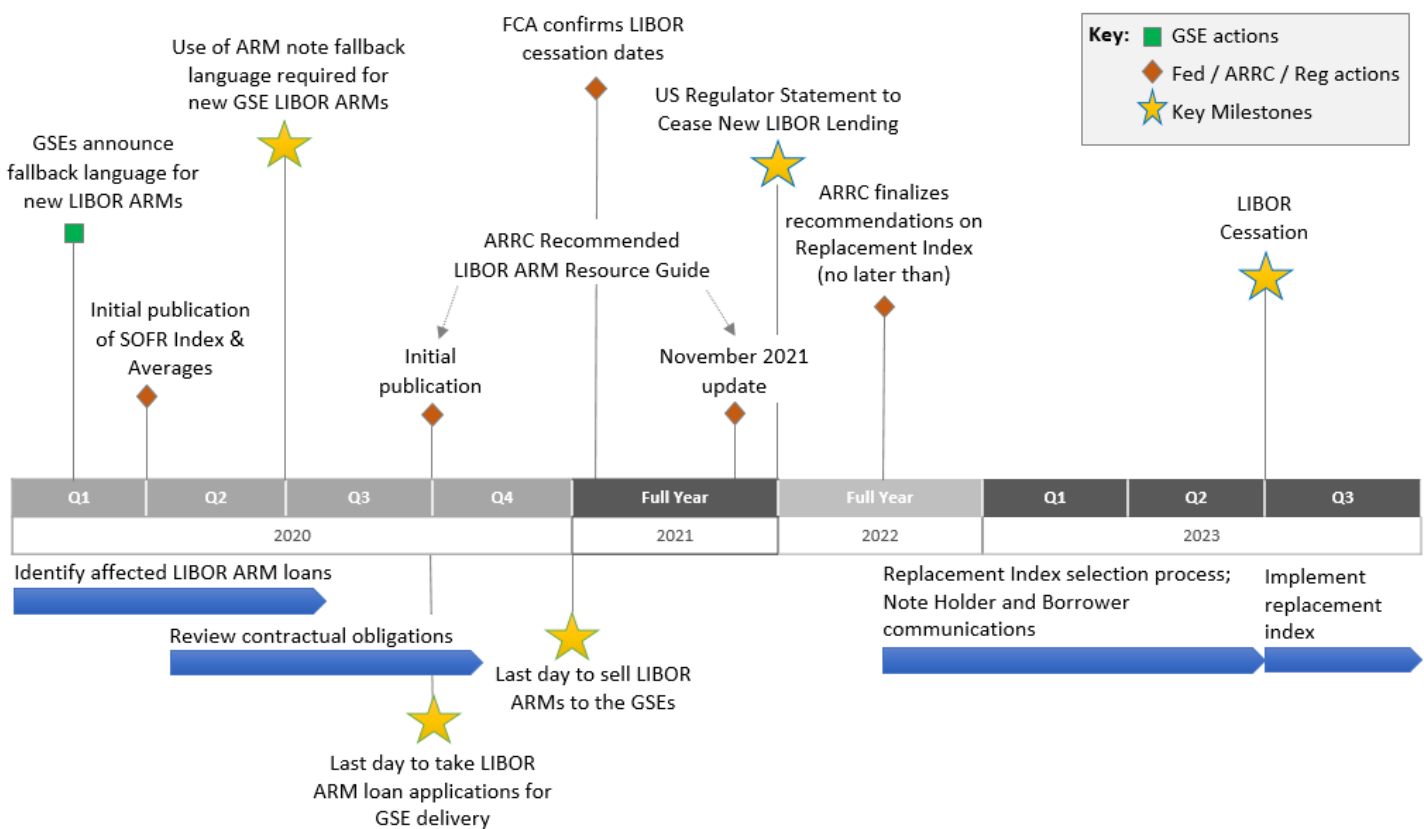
Key: GSE actions
Fed / ARRC / Reg actions
Key Milestones

GSEs announce fallback language for new LIBOR ARMs

Use of ARM note fallback language required for new GSE LIBOR ARMs

Initial publication of SOFR Index & Averages

FCA confirms LIBOR cessation dates

ARRC Recommended LIBOR ARM Resource Guide

Initial publication

November 2021 update

US Regulator Statement to Cease New LIBOR Lending

ARRC finalizes recommendations on Replacement Index (no later than)

LIBOR Cessation

| Q1 | Q2 | Q3 | Q4 | Full Year | Full Year | Q1 | Q2 | Q3 |
|---|---|---|---|---|---|---|---|---|
| 2020 | | | | 2021 | 2022 | 2023 | | |

Identify affected LIBOR ARM loans

Review contractual obligations

Last day to sell LIBOR ARMs to the GSEs

Last day to take LIBOR ARM loan applications for GSE delivery

Replacement Index selection process; Note Holder and Borrower communications

Implement replacement index